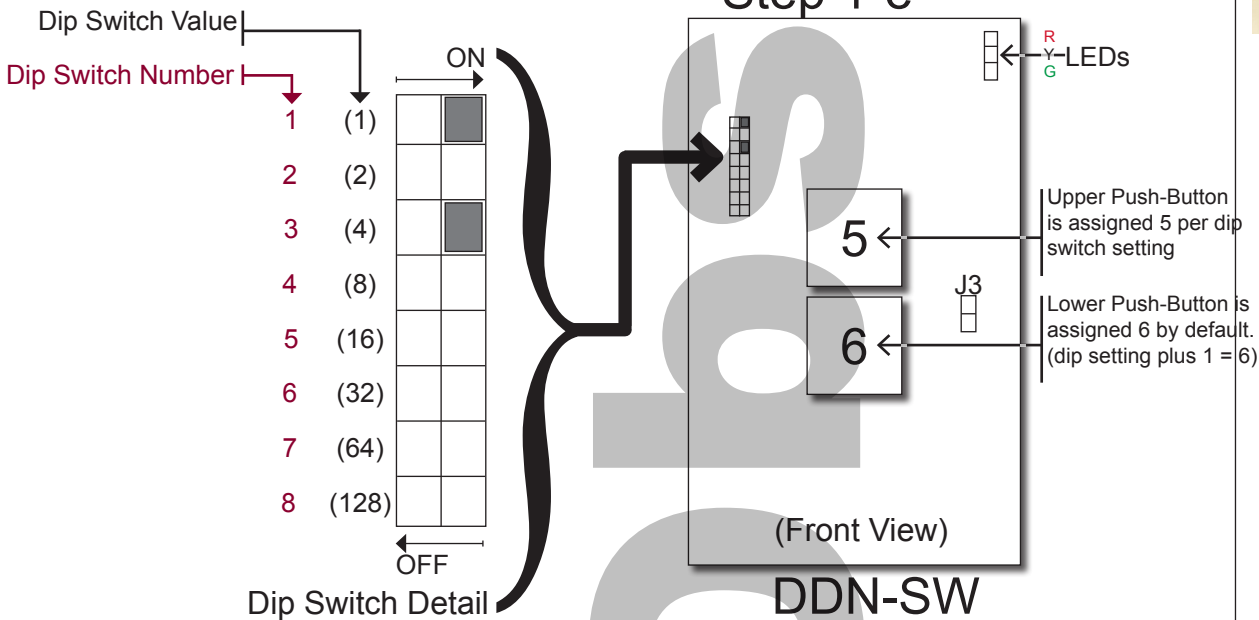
Step 1-3

Dip Switch Value
Dip Switch Number

ON

1 (1)
2 (2)
3 (4)
4 (8)
5 (16)
6 (32)
7 (64)
8 (128)

OFF
Dip Switch Detail

R
Y
G
LEDs

5
Upper Push-Button is assigned 5 per dip switch setting

J3

6
Lower Push-Button is assigned 6 by default. (dip setting plus 1 = 6)

(Front View)

DDN-SW